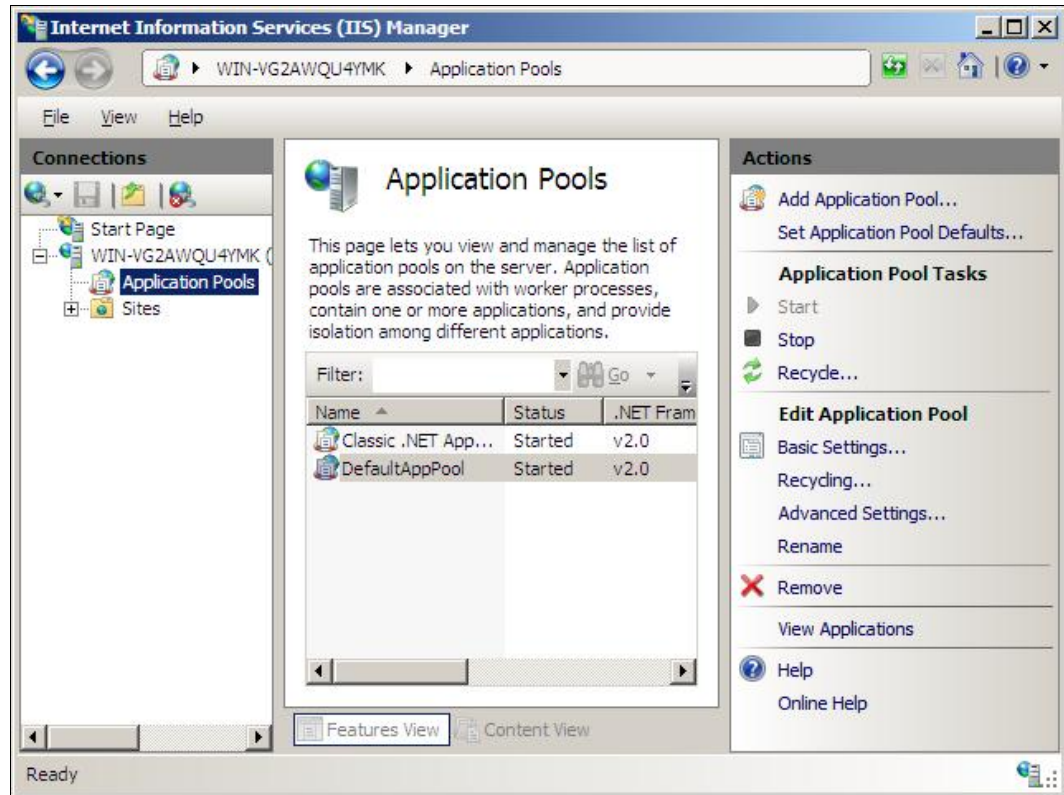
Internet Information Services (IIS) Manager

WIN-VG2AWQU4YMK ▸ Application Pools

File View Help

Connections

Start Page
WIN-VG2AWQU4YMK (
Application Pools
Sites

Application Pools

This page lets you view and manage the list of application pools on the server. Application pools are associated with worker processes, contain one or more applications, and provide isolation among different applications.

Filter: Go

| Name | Status | .NET Fram |
|---|---|---|
| Classic .NET App... | Started | v2.0 |
| DefaultAppPool | Started | v2.0 |

Features View Content View

Actions

Add Application Pool...
Set Application Pool Defaults...

Application Pool Tasks
Start
Stop
Recycle...

Edit Application Pool
Basic Settings...
Recycling...
Advanced Settings...
Rename
Remove
View Applications
Help
Online Help

Ready